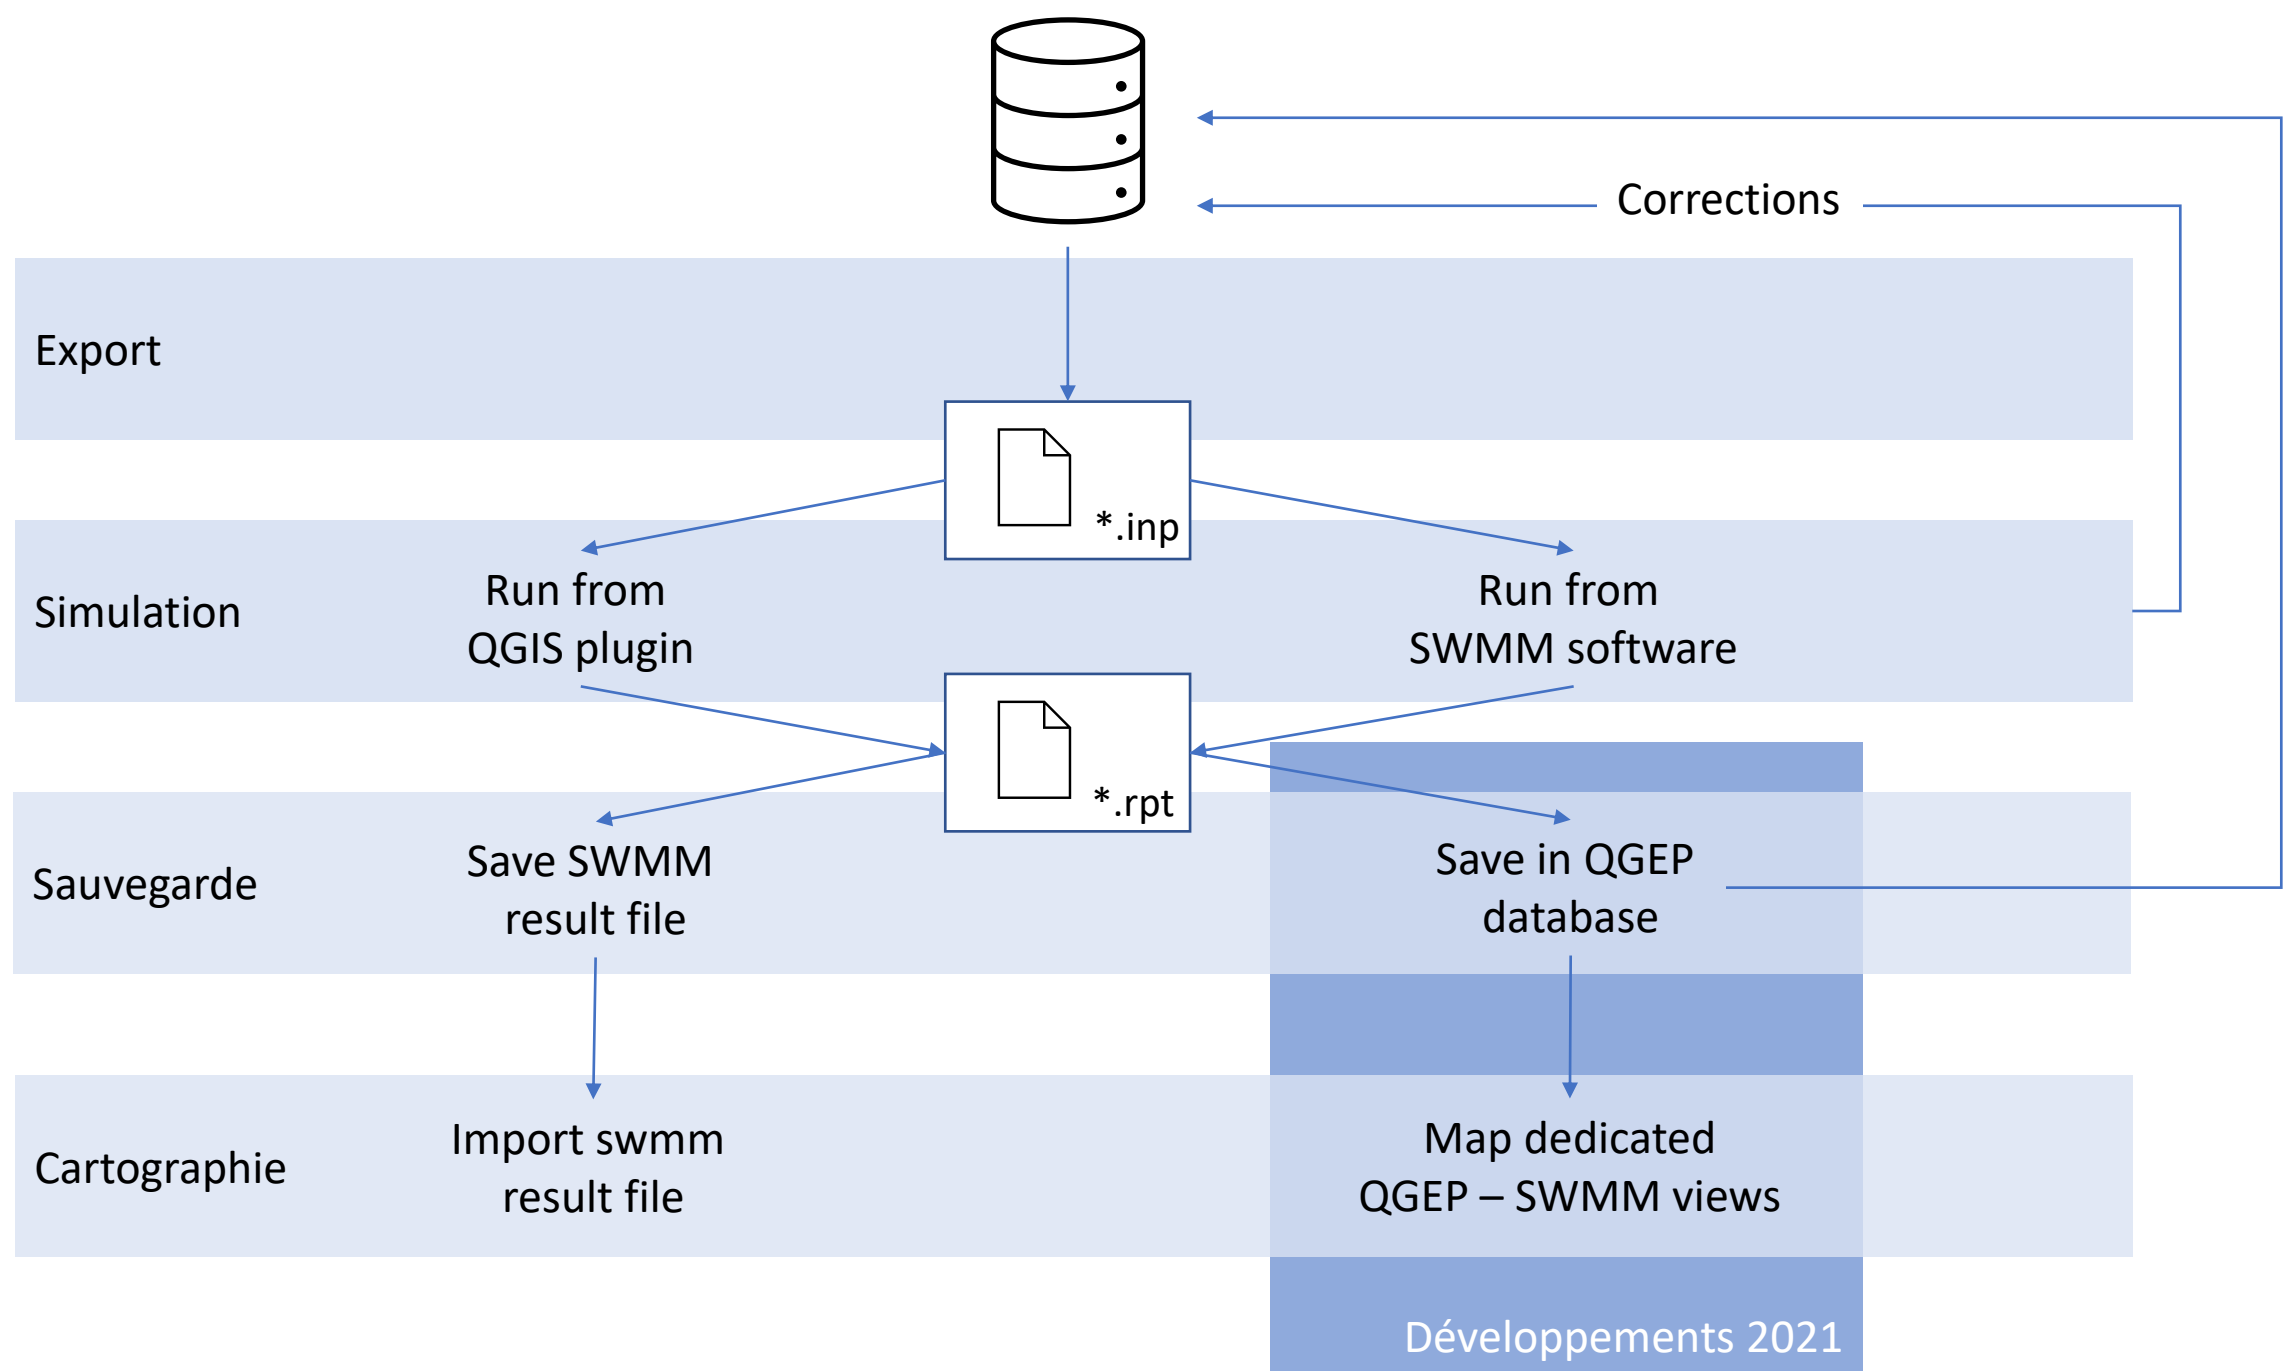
Corrections

Export

*.inp

Simulation

Run from QGIS plugin

Run from SWMM software

*.rpt

Sauvegarde

Save SWMM result file

Save in QGEP database

Cartographie

Import swmm result file

Map dedicated QGEP – SWMM views

Développements 2021